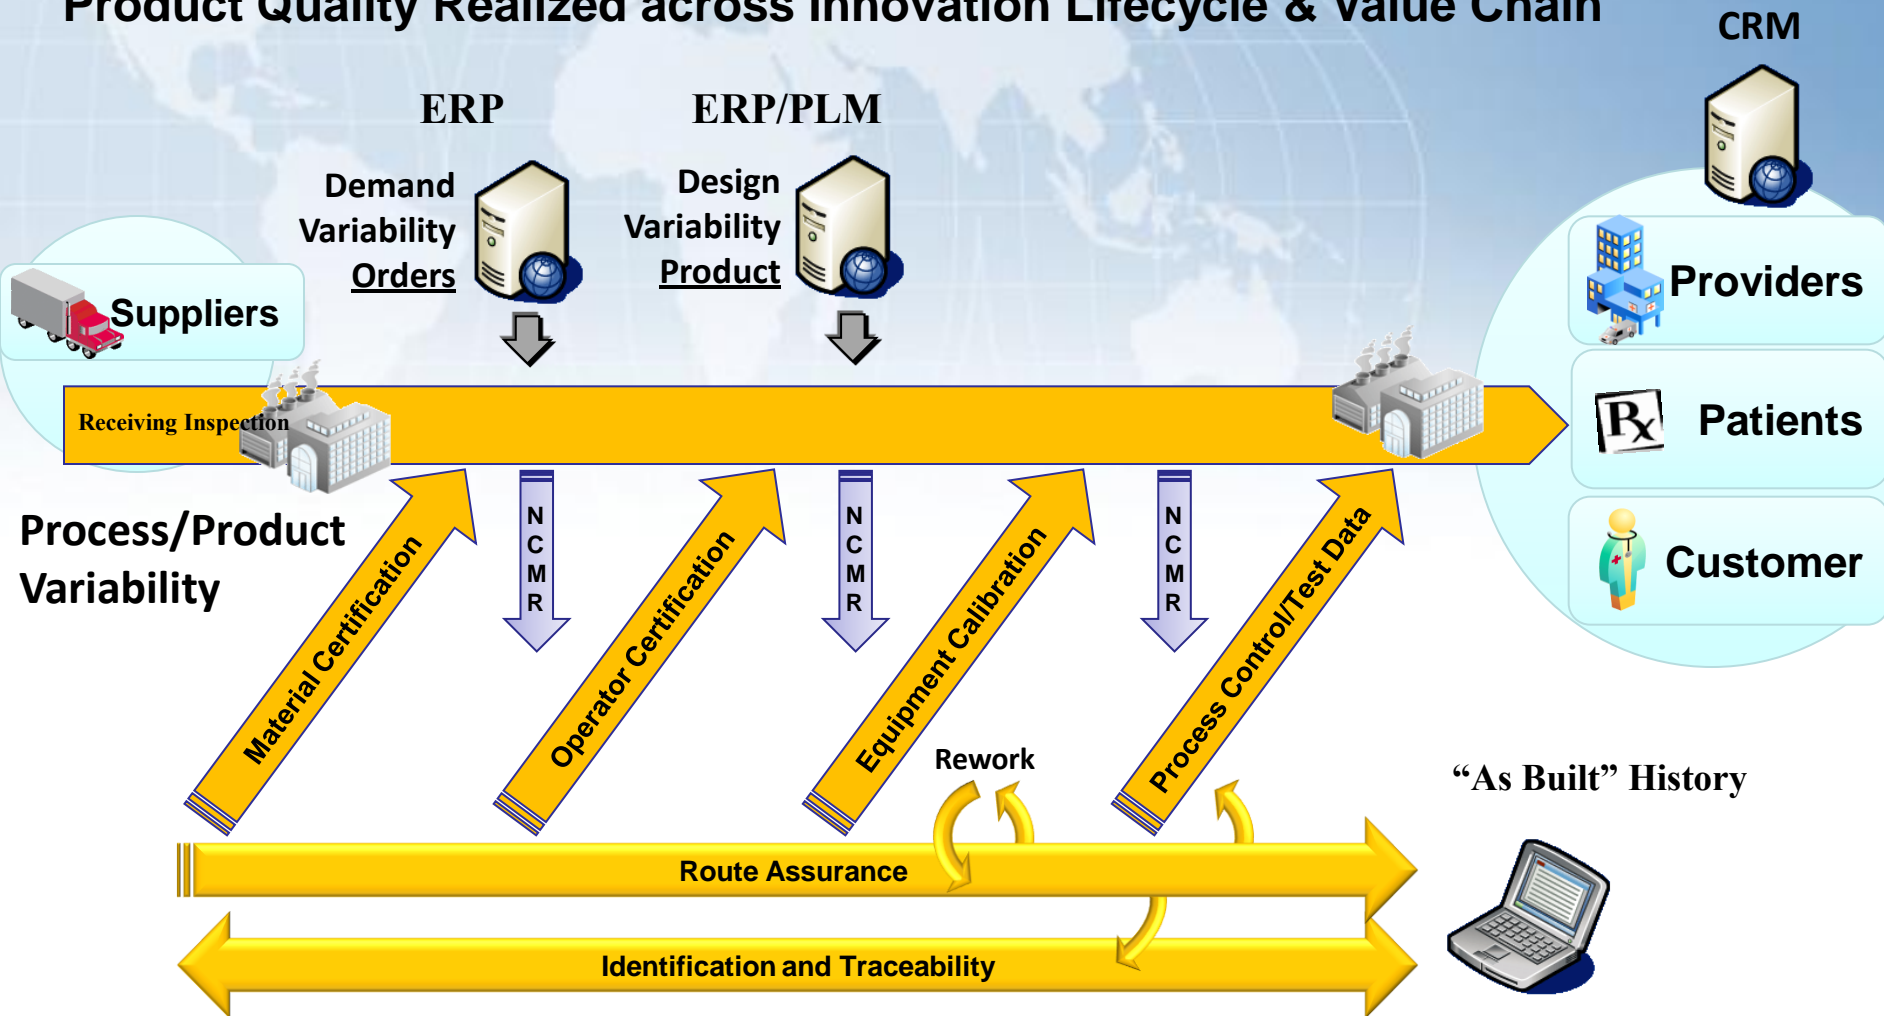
Product Quality Realized across Innovation Lifecycle & Value Chain

CRM

ERP

ERP/PLM

Demand Variability Orders

Design Variability Product

Suppliers

Providers

Receiving Inspection

Patients

Process/Product Variability

Customer

Material Certification

N C M R

Operator Certification

N C M R

Equipment Calibration

N C M R

Process Control/Test Data

Rework

"As Built" History

Route Assurance

Identification and Traceability